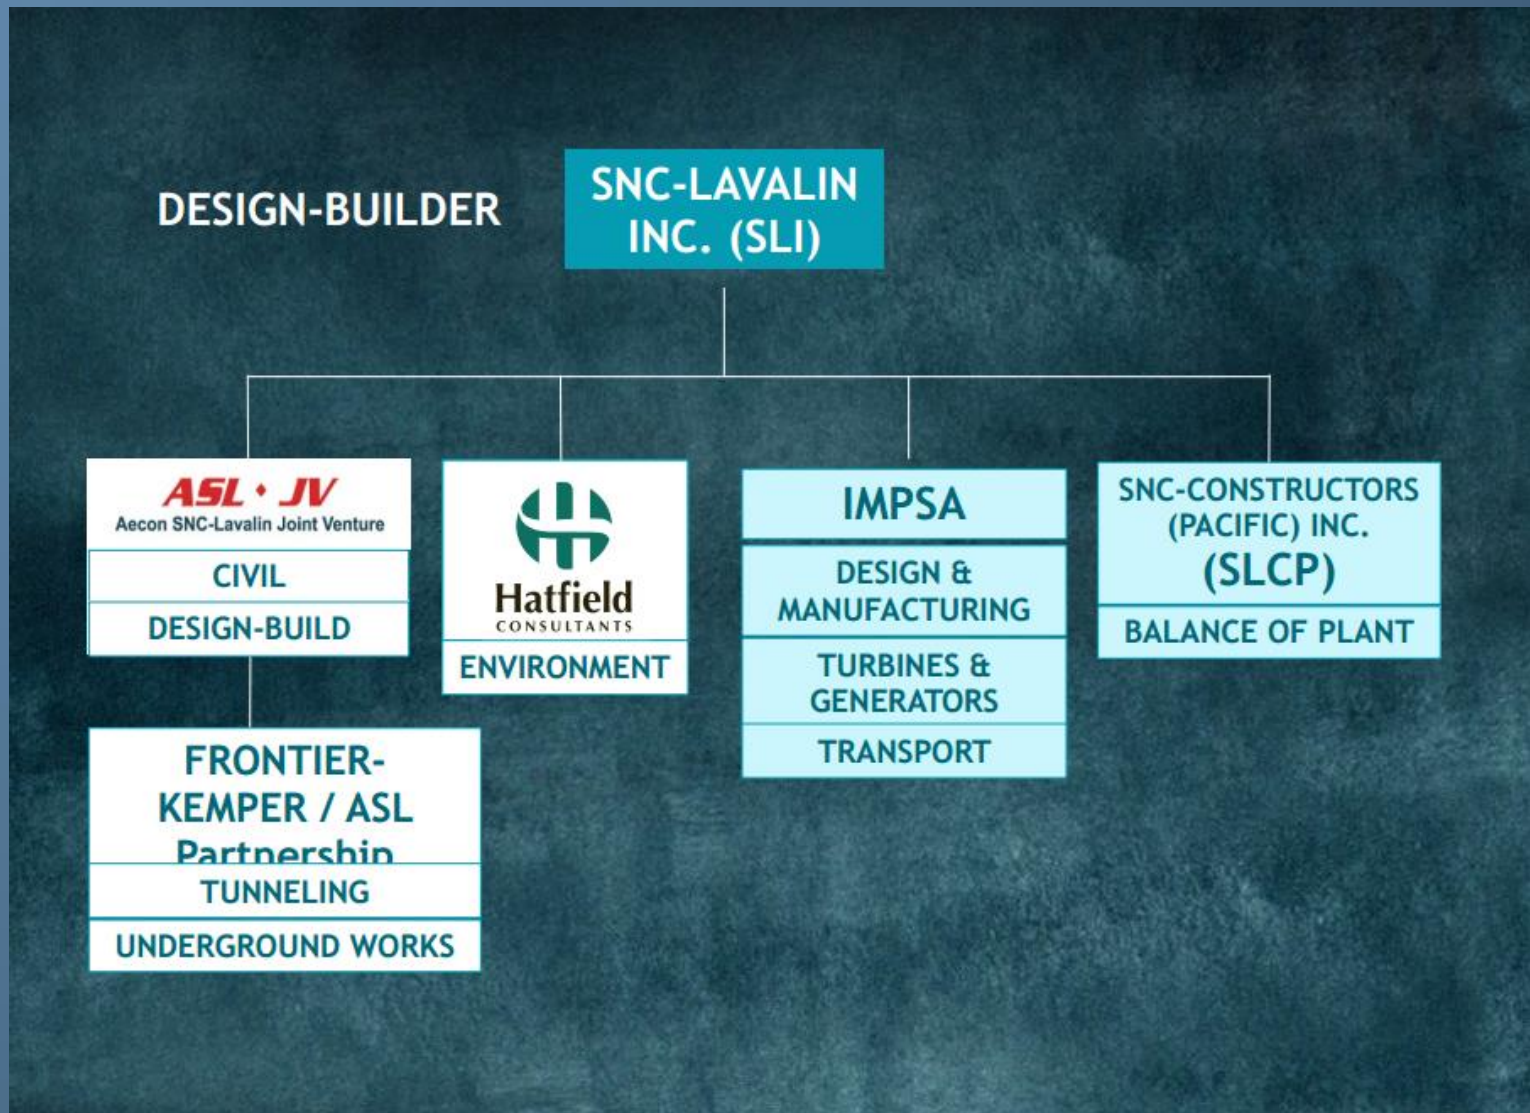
DESIGN-BUILDER

SNC-LAVALIN INC. (SLI)

ASL • JV
Aecon SNC-Lavalin Joint Venture

CIVIL

DESIGN-BUILD

FRONTIER-KEMPER / ASL Partnership

TUNNELING

UNDERGROUND WORKS

Hatfield
CONSULTANTS

ENVIRONMENT

IMPSA

DESIGN & MANUFACTURING

TURBINES & GENERATORS

TRANSPORT

SNC-CONSTRUCTORS (PACIFIC) INC. (SLCP)

BALANCE OF PLANT